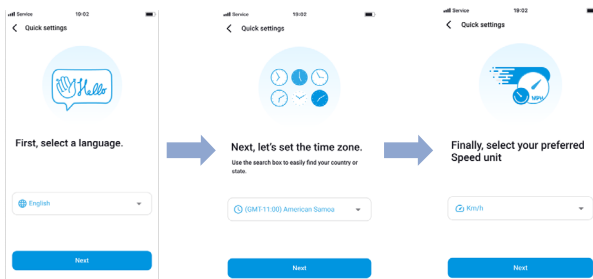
Service 10:02

Quick settings

Hello

First, select a language.

English

Next

Service 10:02

Quick settings

Next, let's set the time zone.

Use the search box to easily find your country or state.

(GMT-11:00) American Samoa

Next

Service 10:02

Quick settings

MPH

Finally, select your preferred Speed unit

Km/h

Next